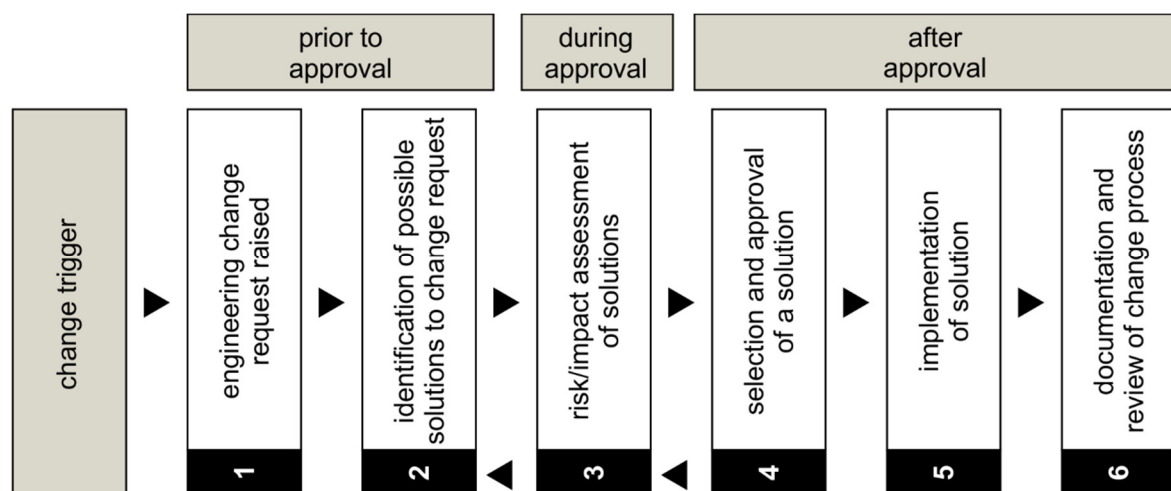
prior to approval

during approval

after approval

change trigger

engineering change request raised

1

identification of possible solutions to change request

2

risk/impact assessment of solutions

3

selection and approval of a solution

4

implementation of solution

5

documentation and review of change process

6